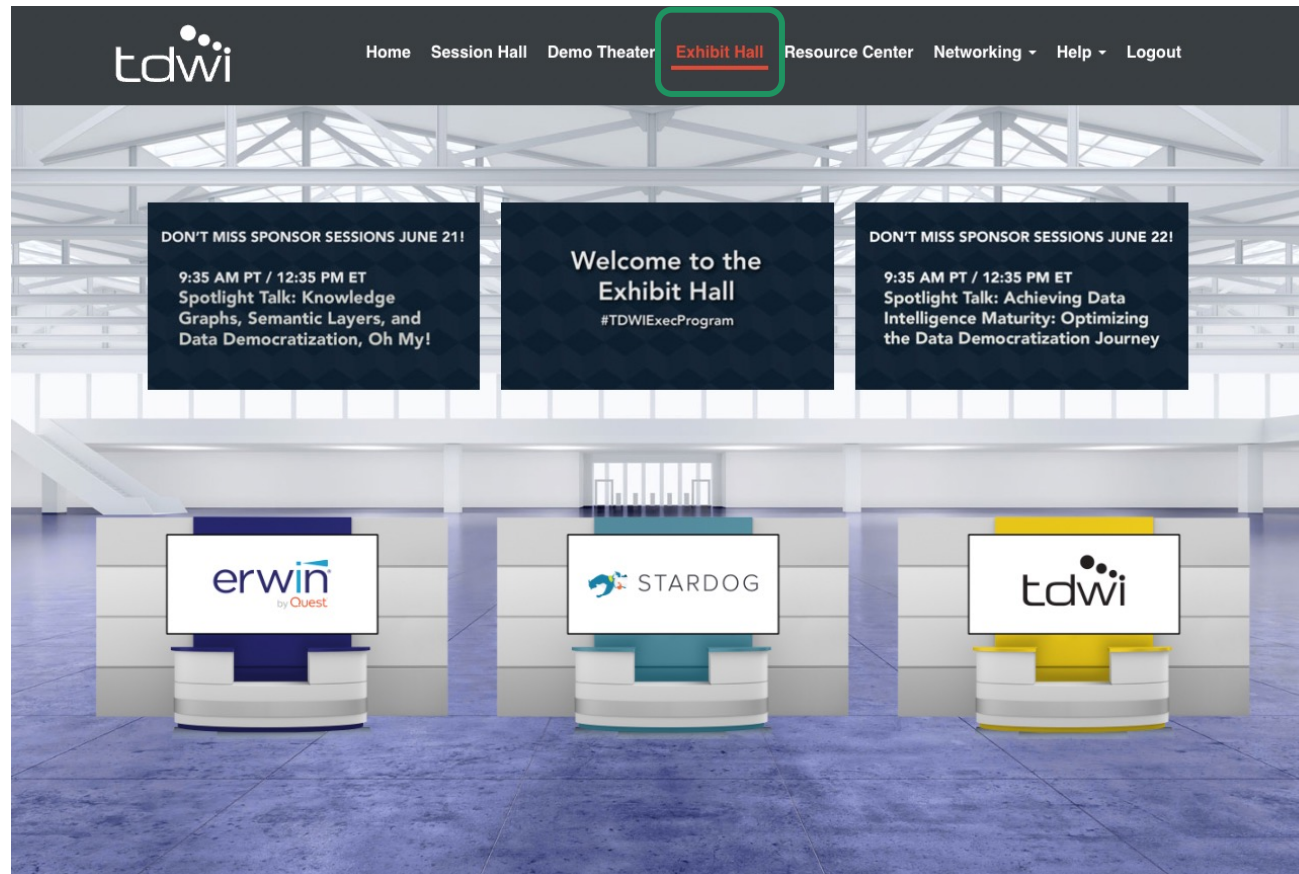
tdwi

Home Session Hall Demo Theater Exhibit Hall Resource Center Networking Help Logout

DON'T MISS SPONSOR SESSIONS JUNE 21!

9:35 AM PT / 12:35 PM ET
Spotlight Talk: Knowledge Graphs, Semantic Layers, and Data Democratization, Oh My!

Welcome to the Exhibit Hall
#TDWIExecProgram

DON'T MISS SPONSOR SESSIONS JUNE 22!

9:35 AM PT / 12:35 PM ET
Spotlight Talk: Achieving Data Intelligence Maturity: Optimizing the Data Democratization Journey

erwin by Quest

STARDOG

tdwi